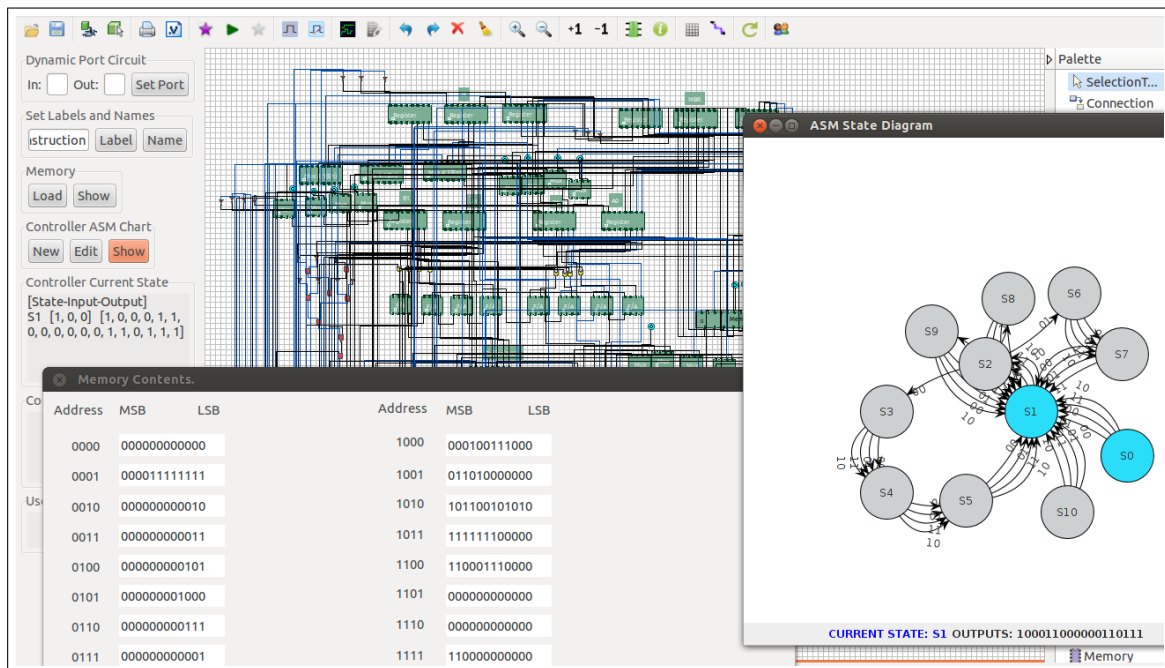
+1 -1

Dynamic Port Circuit
In: Out: Set Port

Set Labels and Names
struction Label Name

Memory
Load Show

Controller ASM Chart
New Edit Show

Controller Current State
[State-Input-Output]
S1 [1, 0, 0] [1, 0, 0, 0, 1, 1, 0, 0, 0, 0, 0, 0, 1, 1, 0, 1, 1, 1]

Co

Us

Palette
SelectionT...
Connection

Memory

Memory Contents.

| Address | MSB | LSB | Address | MSB | LSB |
|---|---|---|---|---|---|
| 0000 | 000000000000 | | 1000 | 000100111000 | |
| 0001 | 000011111111 | | 1001 | 011010000000 | |
| 0010 | 000000000010 | | 1010 | 101100101010 | |
| 0011 | 000000000011 | | 1011 | 111111100000 | |
| 0100 | 000000000101 | | 1100 | 110001110000 | |
| 0101 | 000000001000 | | 1101 | 000000000000 | |
| 0110 | 000000000111 | | 1110 | 000000000000 | |
| 0111 | 000000000001 | | 1111 | 110000000000 | |

ASM State Diagram

S8 S6 S9 S7 S2 S3 S1 S0 S4 S5 S10

10 10 10 10 10 10 10 01

CURRENT STATE: S1 OUTPUTS: 100011000000110111